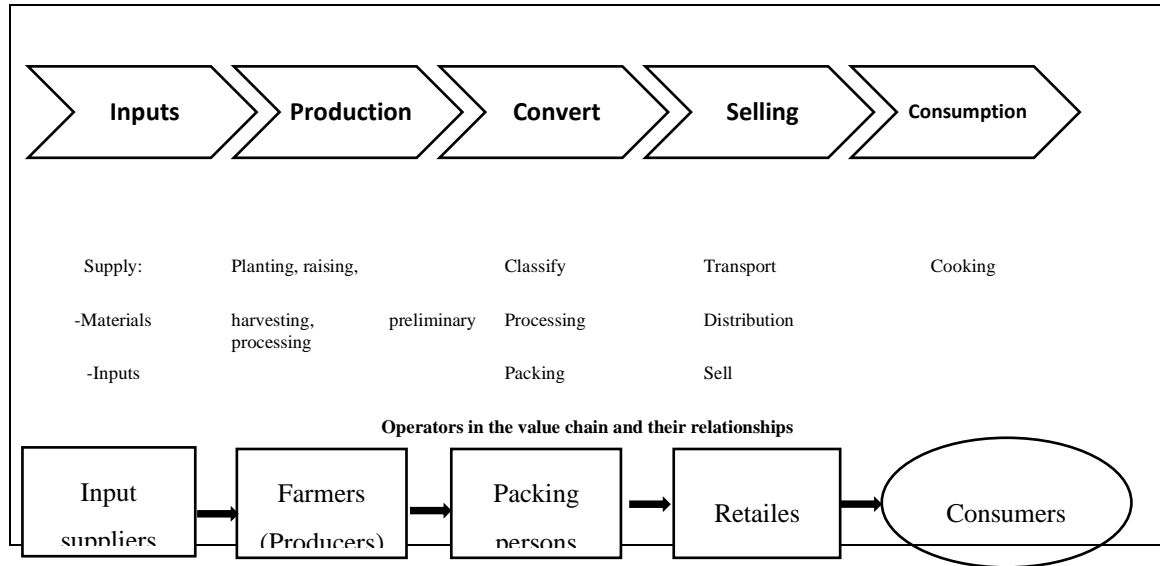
Inputs

Production

Convert

Selling

Consumption

Supply:

-Materials

-Inputs

Planting, raising, harvesting, preliminary processing

Classify

Processing

Packing

Transport

Distribution

Sell

Cooking

**Operators in the value chain and their relationships**

Input suppliers

Farmers (Producers)

Packing persons

Retailes

Consumers